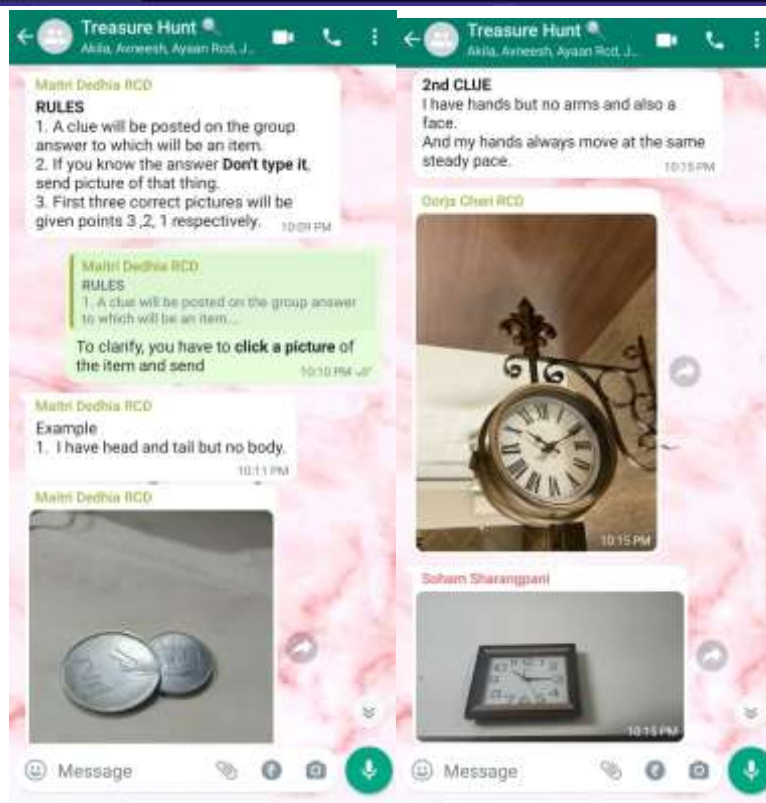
Treasure Hunt 🔍
Akila, Avneesh, Ayaan Rcd, J...

Maitri Dedhia RCD
RULES
1. A clue will be posted on the group answer to which will be an item.
2. If you know the answer **Don't type it**, send picture of that thing.
3. First three correct pictures will be given points 3 ,2, 1 respectively.
10:09 PM

Maitri Dedhia RCD
RULES
1. A clue will be posted on the group answer to which will be an item...
To clarify, you have to **click a picture** of the item and send
10:10 PM

Maitri Dedhia RCD
Example
1. I have head and tail but no body.
10:11 PM

Maitri Dedhia RCD

Message

Treasure Hunt 🔍
Akila, Avneesh, Ayaan Rcd, J...

2nd CLUE
I have hands but no arms and also a face.
And my hands always move at the same steady pace.
10:15 PM

Oorja Chari RCD
10:15 PM

Soham Sharangpani
10:15 PM

Message